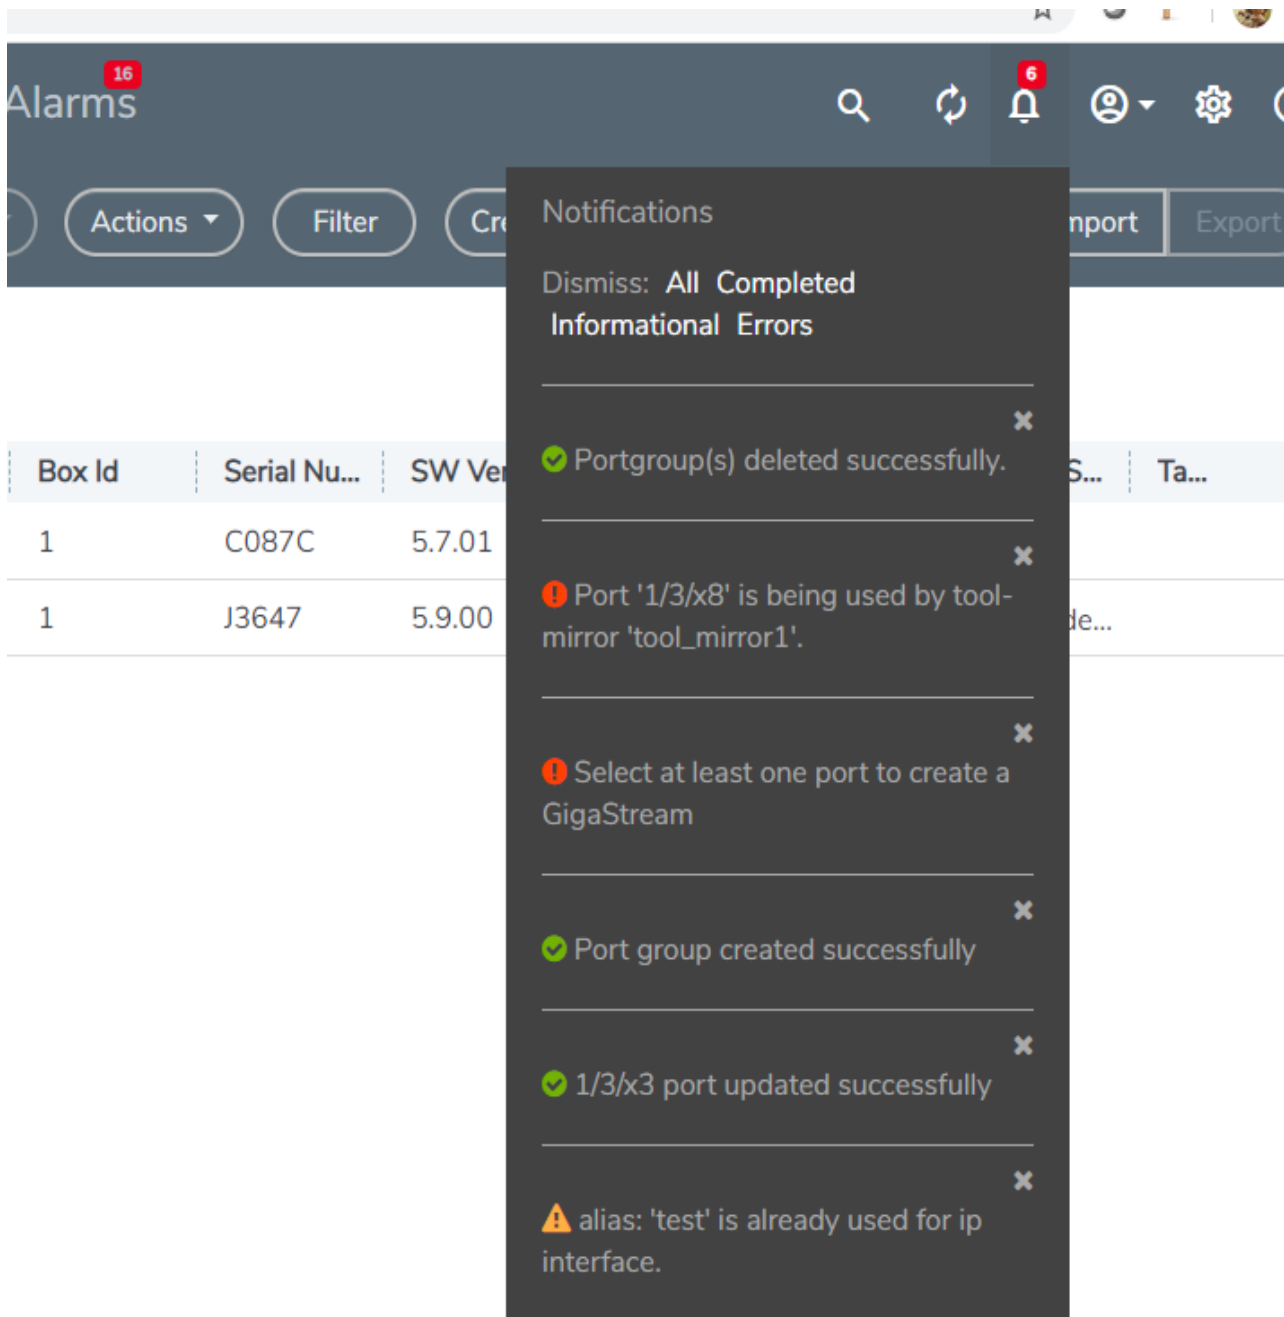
Alarms 16

6

Actions Filter Cr

nport Export

Notifications

Dismiss: All Completed Informational Errors

Portgroup(s) deleted successfully.

Port '1/3/x8' is being used by tool-mirror 'tool_mirror1'.

Select at least one port to create a GigaStream

Port group created successfully

1/3/x3 port updated successfully

alias: 'test' is already used for ip interface.

| Box Id | Serial Nu... | SW Ve | S... | Ta... |
|---|---|---|---|---|
| 1 | C087C | 5.7.01 | | |
| 1 | J3647 | 5.9.00 | de... | |